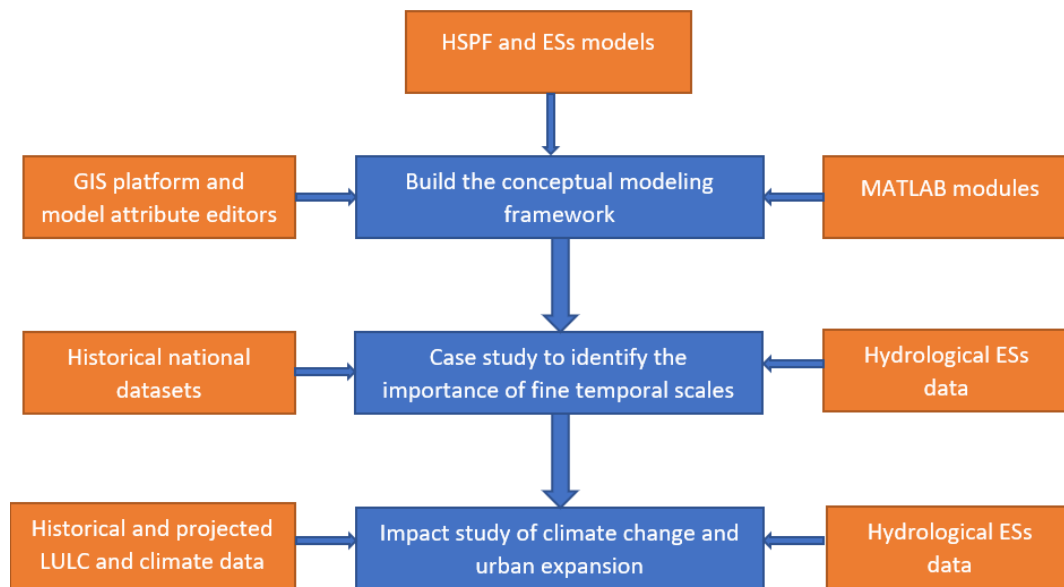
HSPF and ESs models

GIS platform and model attribute editors

Build the conceptual modeling framework

MATLAB modules

Historical national datasets

Case study to identify the importance of fine temporal scales

Hydrological ESs data

Historical and projected LULC and climate data

Impact study of climate change and urban expansion

Hydrological ESs data